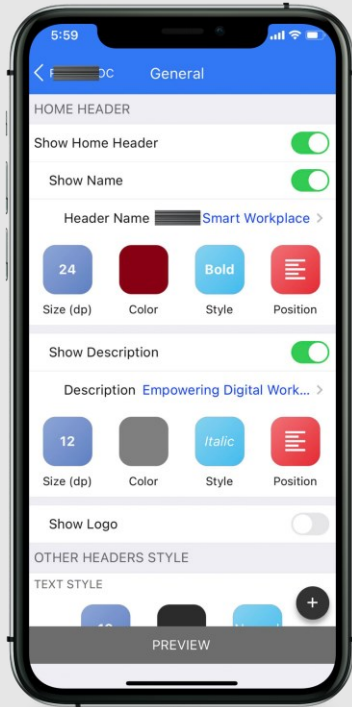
5:59

< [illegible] General

HOME HEADER

Show Home Header

Show Name

Header Name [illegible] Smart Workplace >

24
Size (dp)

Color

Bold
Style

Position

Show Description

Description Empowering Digital Work... >

12
Size (dp)

Color

Italic
Style

Position

Show Logo

OTHER HEADERS STYLE

TEXT STYLE

+

PREVIEW